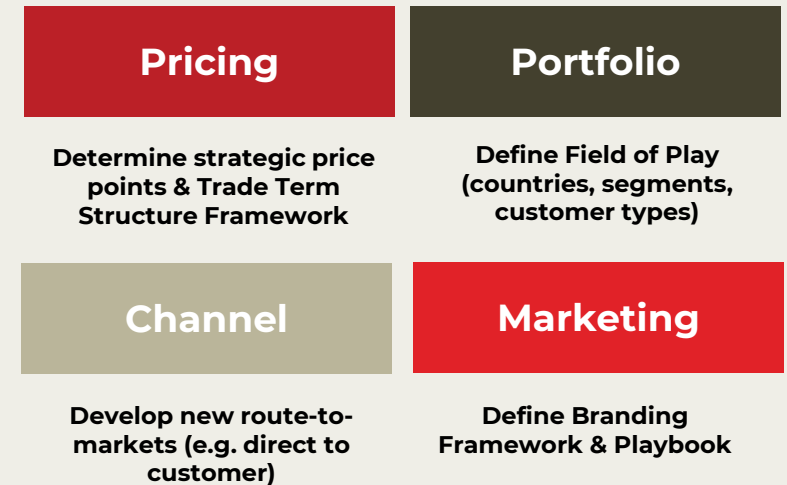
Pricing

Determine strategic price points & Trade Term Structure Framework

Portfolio

Define Field of Play (countries, segments, customer types)

Channel

Develop new route-to-markets (e.g. direct to customer)

Marketing

Define Branding Framework & Playbook